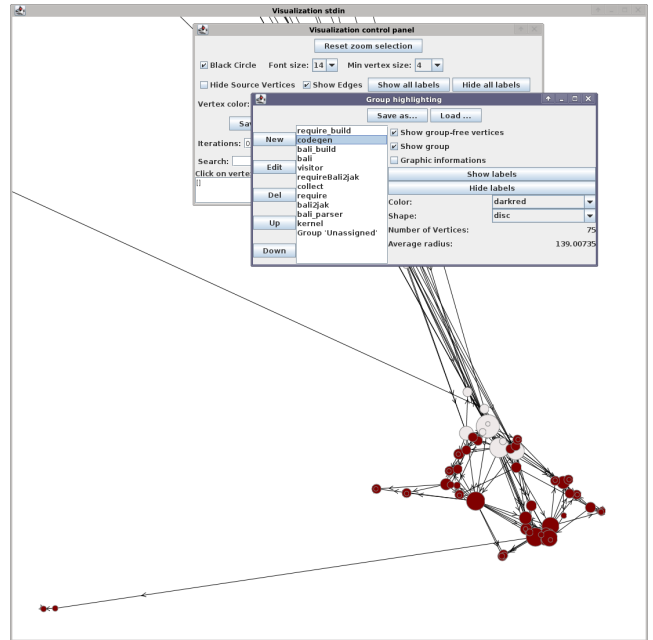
Visualization stdin

Visualization control panel

Reset zoom selection

Black Circle Font size: 14 Min vertex size: 4

Hide Source Vertices Show Edges Show all labels Hide all labels

Vertex color:

Sa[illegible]

Iterations: 0

Search:

Click on verte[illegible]

{}

Group highlighting

Save as... Load ...

New
Edit
Del
Up
Down

require_build
codegen
bali_build
bali
visitor
requireBali2jak
collect
require
bali2jak
bali_parser
kernel
Group 'Unassigned'

Show group-free vertices
Show group
Graphic informations

Show labels
Hide labels

Color: darkred
Shape: disc

Number of Vertices: 75
Average radius: 139.00735